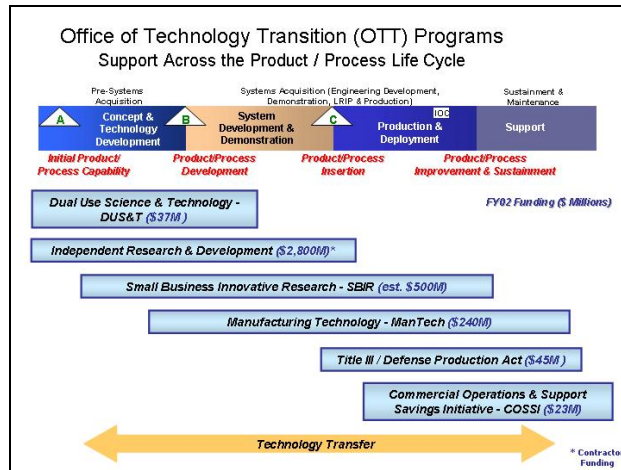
Office of Technology Transition (OTT) Programs
Support Across the Product / Process Life Cycle

Pre-Systems Acquisition

Systems Acquisition (Engineering Development, Demonstration, LRIP & Production)

Sustainment & Maintenance

A

Concept & Technology Development

B

System Development & Demonstration

C

IOC

Production & Deployment

Support

Initial Product/ Process Capability

Product/Process Development

Product/Process Insertion

Product/Process Improvement & Sustainment

Dual Use Science & Technology - DUS&T ($37M)

FY02 Funding ($ Millions)

Independent Research & Development ($2,800M)*

Small Business Innovative Research - SBIR (est. $500M)

Manufacturing Technology - ManTech ($240M)

Title III / Defense Production Act ($45M)

Commercial Operations & Support Savings Initiative - COSSI ($23M)

Technology Transfer

* Contractor Funding